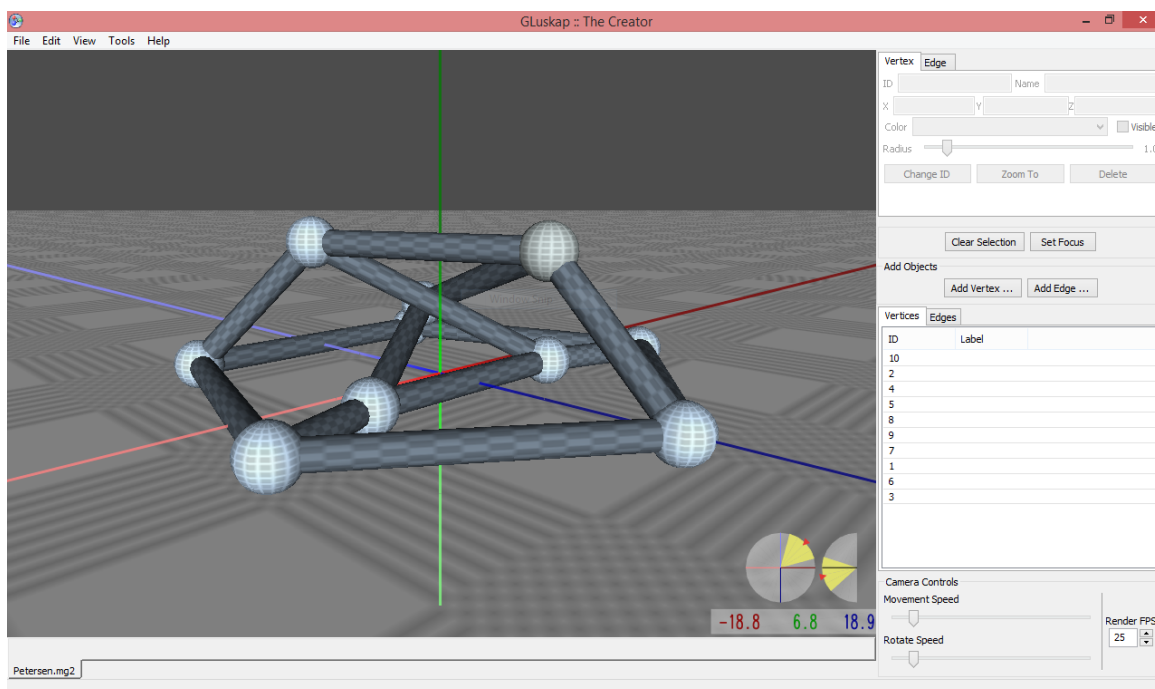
GLuskap :: The Creator

File Edit View Tools Help

Vertex Edge

ID Name

X Y Z

Color Visible

Radius 1.0

Change ID Zoom To Delete

Clear Selection Set Focus

Add Objects

Add Vertex ... Add Edge ...

Vertices Edges

| ID | Label |
|---|---|
| 10 | |
| 2 | |
| 4 | |
| 5 | |
| 8 | |
| 9 | |
| 7 | |
| 1 | |
| 6 | |
| 3 | |

Camera Controls

Movement Speed

Rotate Speed

Render FPS

25

-18.8 6.8 18.9

Petersen.mg2